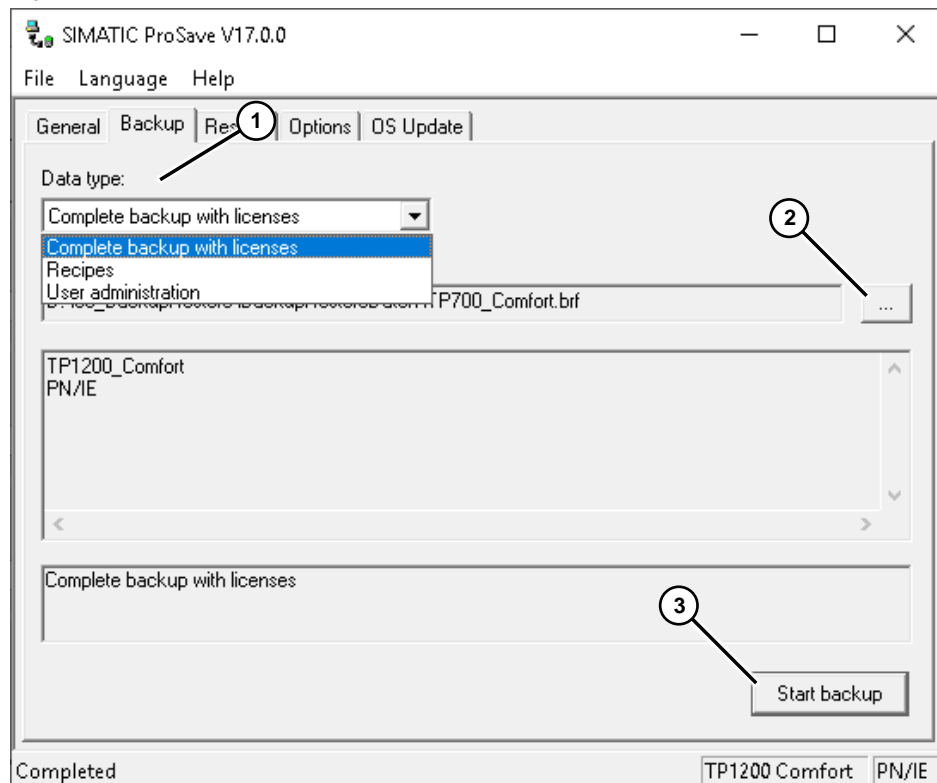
SIMATIC ProSave V17.0.0

File Language Help

General Backup Res 1 Options OS Update

Data type:

Complete backup with licenses

Complete backup with licenses
Recipes
User administration

2

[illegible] TP700_Comfort.brf

...

TP1200_Comfort
PN/IE

Complete backup with licenses

3

Start backup

Completed | TP1200 Comfort | PN/IE